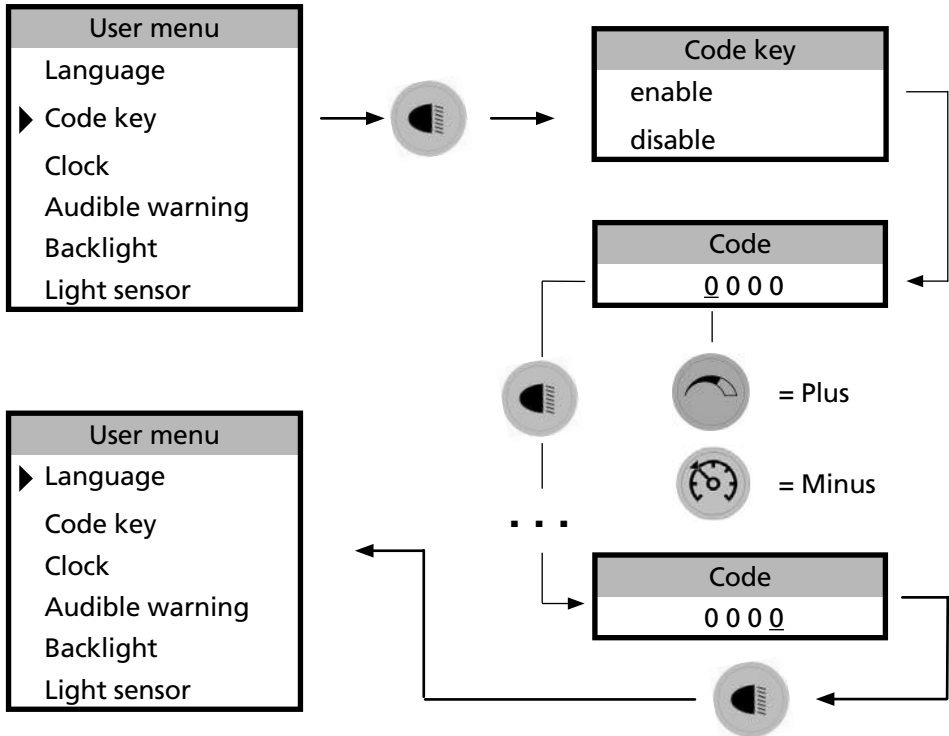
User menu
Language
Code key
Clock
Audible warning
Backlight
Light sensor

Code key
enable
disable

Code
0 0 0 0

= Plus

= Minus

...

Code
0 0 0 0

User menu
Language
Code key
Clock
Audible warning
Backlight
Light sensor